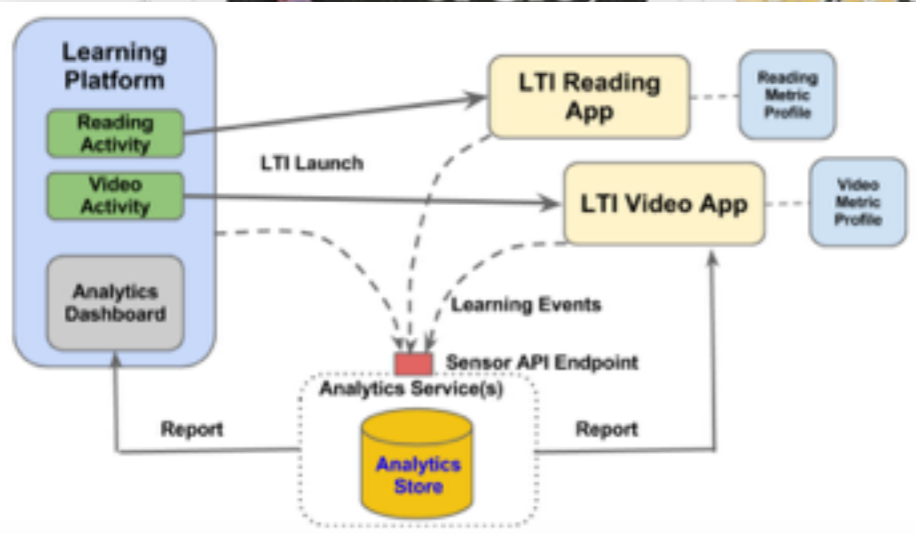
Learning Platform

Reading Activity

Video Activity

Analytics Dashboard

LTI Launch

LTI Reading App

Reading Metric Profile

LTI Video App

Video Metric Profile

Learning Events

Sensor API Endpoint

Analytics Service(s)

Report

Analytics Store

Report